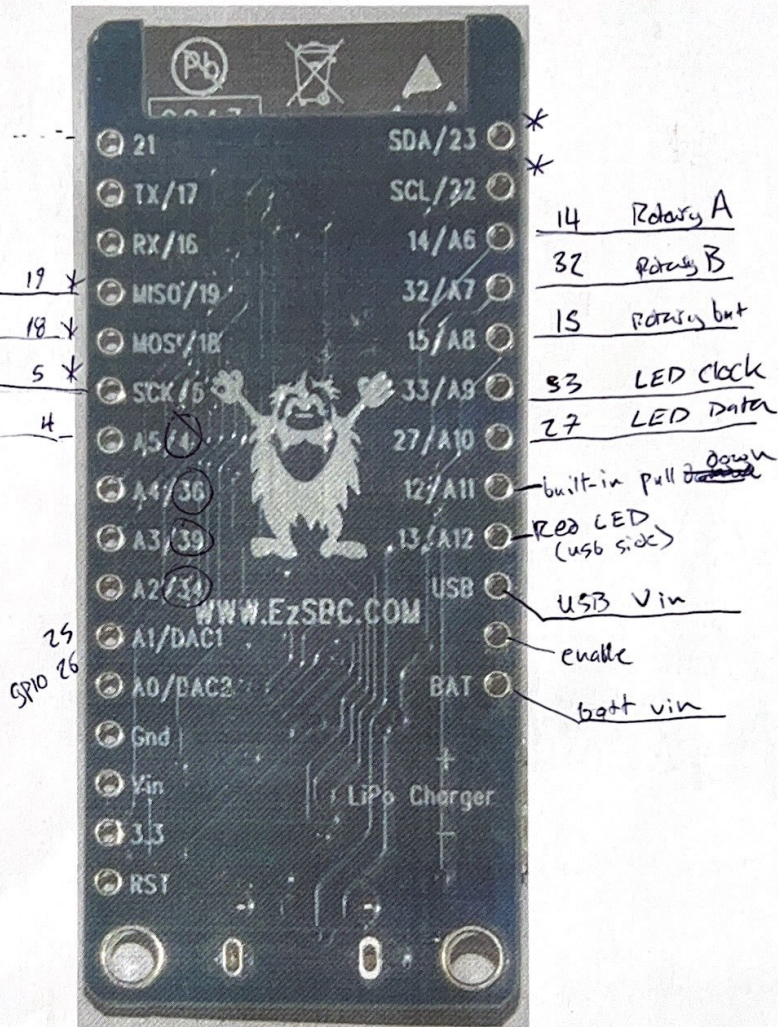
21
TX/17
RX/16
19 * MISO/19
18 * MOSI/18
5 * SCK/5
4 A5/4
A4/36
A3/39
A2/34
25 A1/DAC1
GPIO 26 A0/DAC2
Gnd
Vin
3.3
RST

SDA/23 *
SCL/22 *
14/A6 14 Rotary A
32/A7 32 Rotary B
15/A8 15 Rotary but
33/A9 33 LED Clock
27/A10 27 LED Data
12/A11 built-in pull ~~down~~ down
13/A12 Red LED (usb side)
USB USB Vin
enable
BAT batt vin

WWW.EzSBC.COM
LiPo Charger
+
-